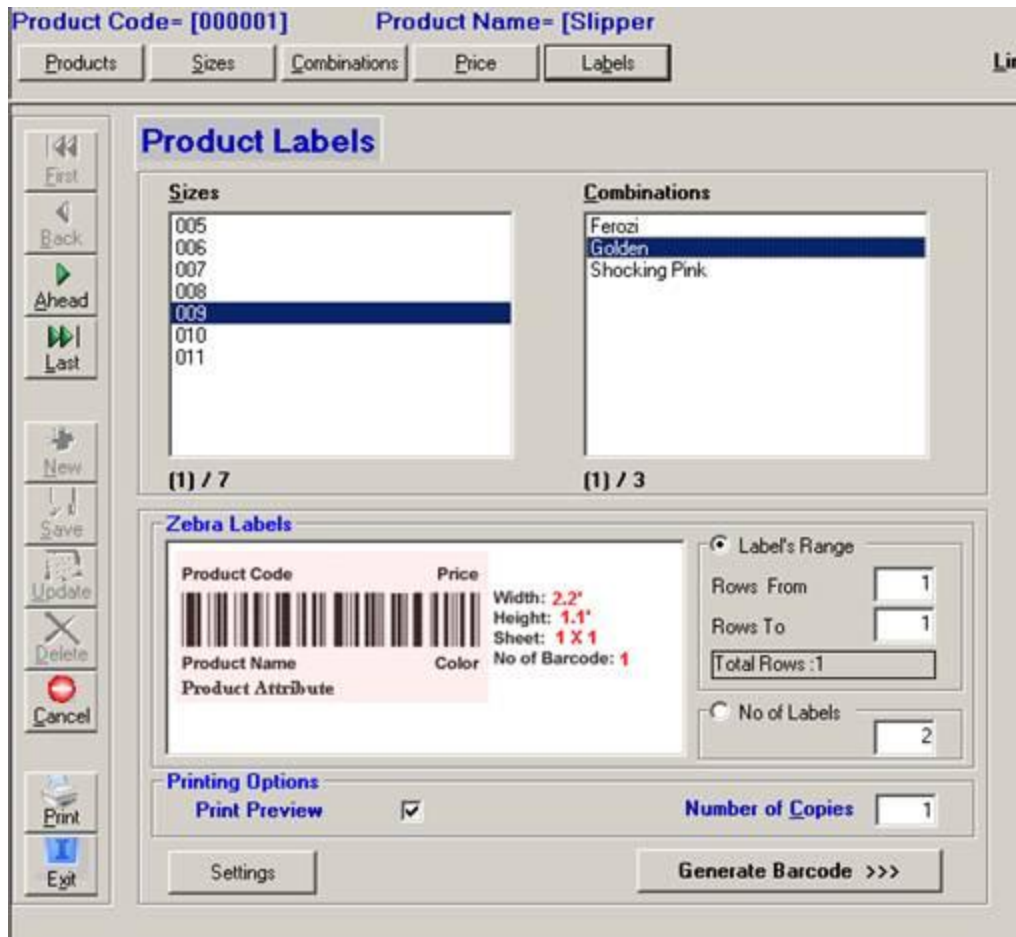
Product Code= [000001] Product Name= [Slipper

Products | Sizes | Combinations | Price | Labels

Lin

First
Back
Ahead
Last
New
Save
Update
Delete
Cancel
Print
Exit

Product Labels

Sizes
005
006
007
008
009
010
011
(1) / 7

Combinations
Ferozi
Golden
Shocking Pink
(1) / 3

Zebra Labels
Product Code Price
Product Name Color
Product Attribute
Width: 2.2'
Height: 1.1'
Sheet: 1 X 1
No of Barcode: 1

Label's Range
Rows From 1
Rows To 1
Total Rows :1

No of Labels 2

Printing Options
Print Preview
Number of Copies 1

Settings
Generate Barcode >>>